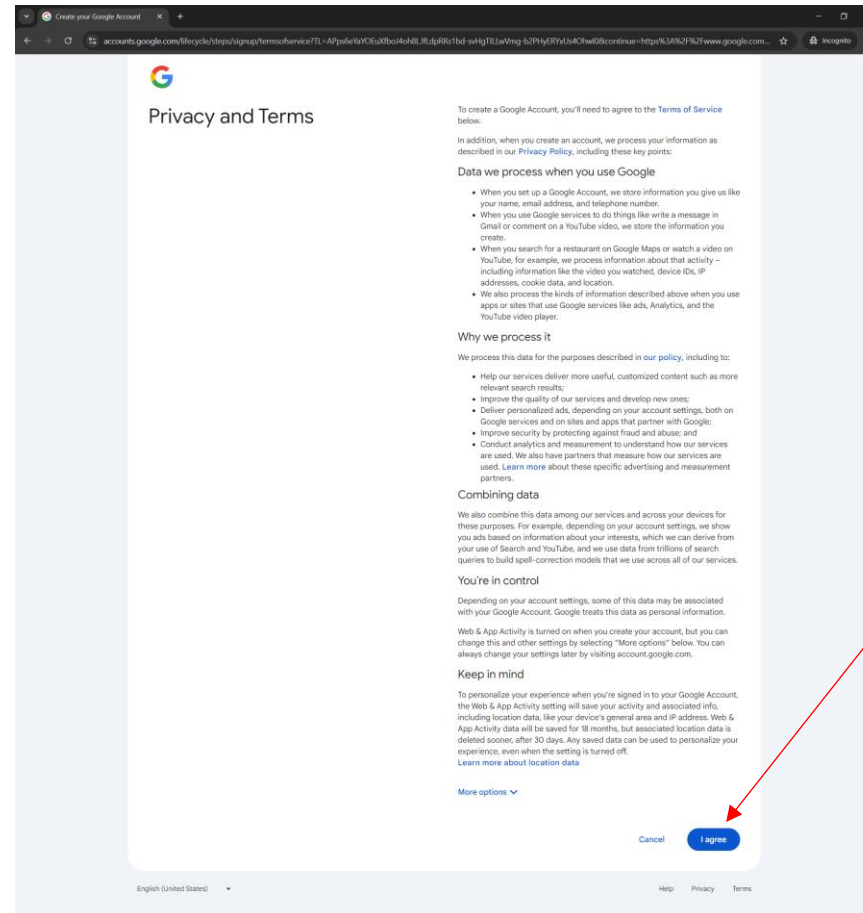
Create your Google Account

accounts.google.com/lifecycle/steps/signup/termsofservice?TL=APps6eYaYOEuXfboI4oh8LJfLdpRRs1bd-svHgTlLLwVmg-b2PHyERYxUs4Ohwl0&continue=https%3A%2F%2Fwww.google.com...

Incognito

G

Privacy and Terms

To create a Google Account, you'll need to agree to the Terms of Service below.

In addition, when you create an account, we process your information as described in our Privacy Policy, including these key points:

Data we process when you use Google

- When you set up a Google Account, we store information you give us like your name, email address, and telephone number.
- When you use Google services to do things like write a message in Gmail or comment on a YouTube video, we store the information you create.
- When you search for a restaurant on Google Maps or watch a video on YouTube, for example, we process information about that activity – including information like the video you watched, device IDs, IP addresses, cookie data, and location.
- We also process the kinds of information described above when you use apps or sites that use Google services like ads, Analytics, and the YouTube video player.

Why we process it

We process this data for the purposes described in our policy, including to:

- Help our services deliver more useful, customized content such as more relevant search results;
- Improve the quality of our services and develop new ones;
- Deliver personalized ads, depending on your account settings, both on Google services and on sites and apps that partner with Google;
- Improve security by protecting against fraud and abuse; and
- Conduct analytics and measurement to understand how our services are used. We also have partners that measure how our services are used. Learn more about these specific advertising and measurement partners.

Combining data

We also combine this data among our services and across your devices for these purposes. For example, depending on your account settings, we show you ads based on information about your interests, which we can derive from your use of Search and YouTube, and we use data from trillions of search queries to build spell-correction models that we use across all of our services.

You're in control

Depending on your account settings, some of this data may be associated with your Google Account. Google treats this data as personal information.

Web & App Activity is turned on when you create your account, but you can change this and other settings by selecting "More options" below. You can always change your settings later by visiting account.google.com.

Keep in mind

To personalize your experience when you're signed in to your Google Account, the Web & App Activity setting will save your activity and associated info, including location data, like your device's general area and IP address. Web & App Activity data will be saved for 18 months, but associated location data is deleted sooner, after 30 days. Any saved data can be used to personalize your experience, even when the setting is turned off.
Learn more about location data

More options

Cancel I agree

English (United States)

Help Privacy Terms